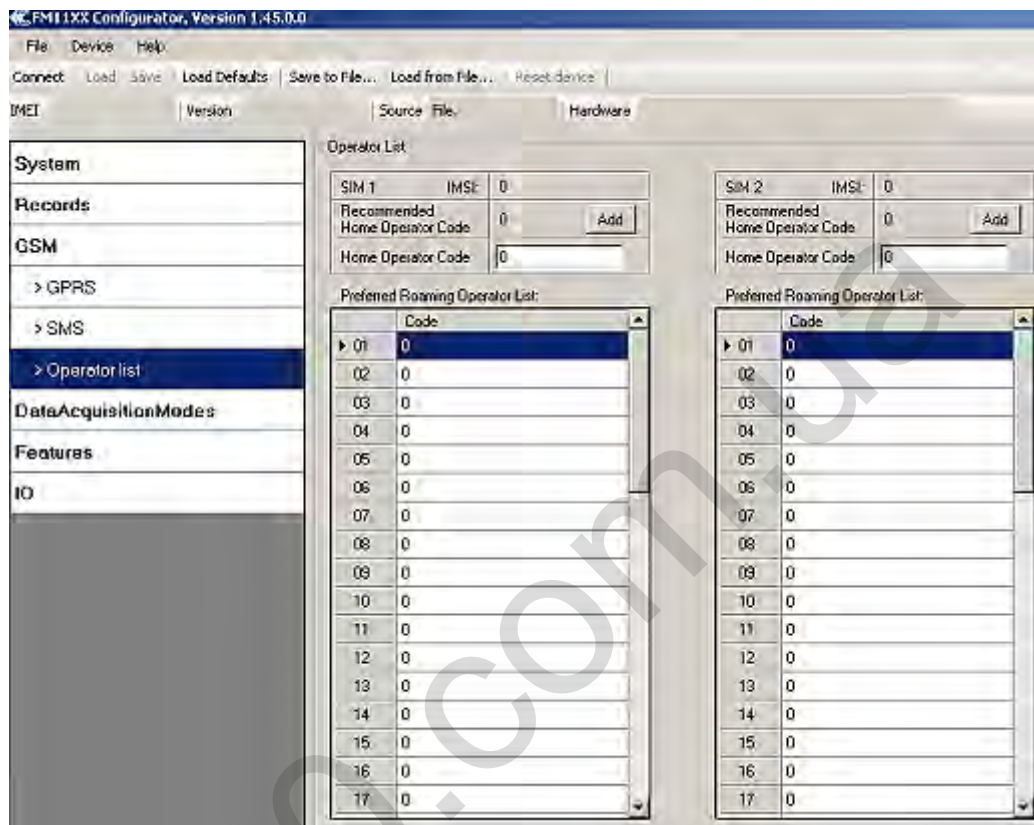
FM11XX Configurator, Version 1.45.0.0

File Device Help

Connect Load Save Load Defaults Save to File... Load from File... Reset device

IMEI Version Source File. Hardware

System

Records

GSM

> GPRS

> SMS

> Operator list

DataAcquisitionModes

Features

IO

Operator List

| SIM 1 | IMSI: | 0 |
|---|---|---|
| Recommended Home Operator Code | 0 | Add |
| Home Operator Code | 0 | |

Prefered Roaming Operator List:

| | Code |
|---|---|
| 01 | 0 |
| 02 | 0 |
| 03 | 0 |
| 04 | 0 |
| 05 | 0 |
| 06 | 0 |
| 07 | 0 |
| 08 | 0 |
| 09 | 0 |
| 10 | 0 |
| 11 | 0 |
| 12 | 0 |
| 13 | 0 |
| 14 | 0 |
| 15 | 0 |
| 16 | 0 |
| 17 | 0 |

| SIM 2 | IMSI: | 0 |
|---|---|---|
| Recommended Home Operator Code | 0 | Add |
| Home Operator Code | 0 | |

Prefered Roaming Operator List:

| | Code |
|---|---|
| 01 | 0 |
| 02 | 0 |
| 03 | 0 |
| 04 | 0 |
| 05 | 0 |
| 06 | 0 |
| 07 | 0 |
| 08 | 0 |
| 09 | 0 |
| 10 | 0 |
| 11 | 0 |
| 12 | 0 |
| 13 | 0 |
| 14 | 0 |
| 15 | 0 |
| 16 | 0 |
| 17 | 0 |

.com.ua